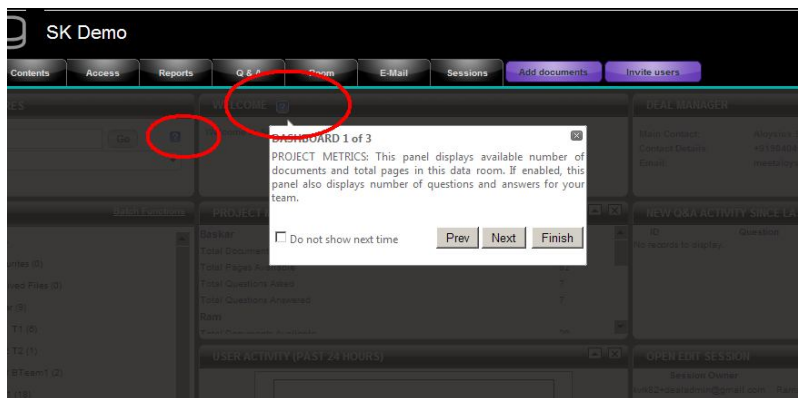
SK Demo

Contents Access Reports Q & A Room E-Mail Sessions Add documents Invite users

Go ?

WELCOME ?

DEAL MANAGER

Main Contact: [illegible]
Contact Details: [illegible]
Email: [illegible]

DASHBOARD 1 of 3

PROJECT METRICS: This panel displays available number of documents and total pages in this data room. If enabled, this panel also displays number of questions and answers for your team.

Do not show next time

Prev Next Finish

PROJECT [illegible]

Baskar
Total Documents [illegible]
Total Pages Available
Total Questions Asked 7
Total Questions Answered 7
Ram

NEW Q&A ACTIVITY SINCE LA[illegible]

ID Question
No records to display.

USER ACTIVITY (PAST 24 HOURS)

OPEN EDIT SESSION

Session Owner
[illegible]@gmail.com

T1 (9)
T2 (1)
BTeam1 (2)